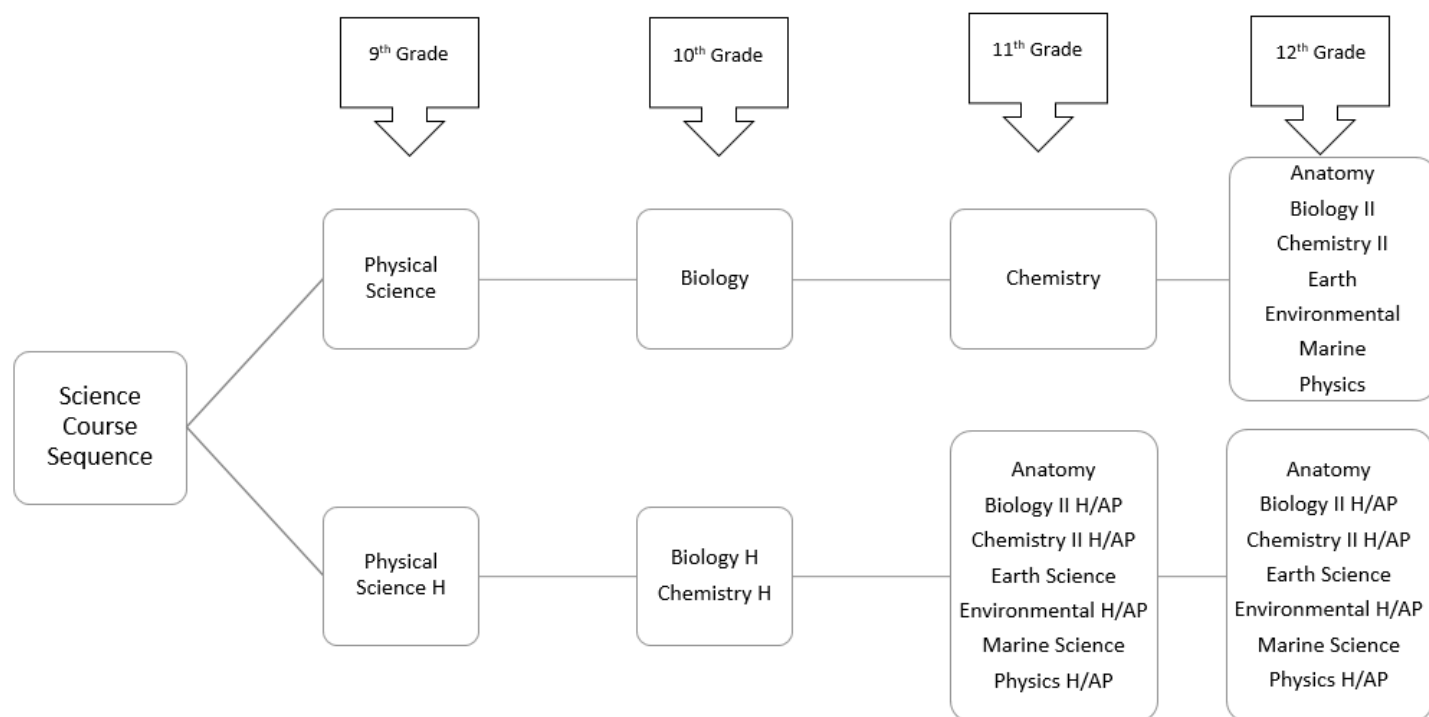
9$^{th}$ Grade

10$^{th}$ Grade

11$^{th}$ Grade

12$^{th}$ Grade

Science Course Sequence

Physical Science

Biology

Chemistry

Anatomy
Biology II
Chemistry II
Earth
Environmental
Marine
Physics

Physical Science H

Biology H
Chemistry H

Anatomy
Biology II H/AP
Chemistry II H/AP
Earth Science
Environmental H/AP
Marine Science
Physics H/AP

Anatomy
Biology II H/AP
Chemistry II H/AP
Earth Science
Environmental H/AP
Marine Science
Physics H/AP